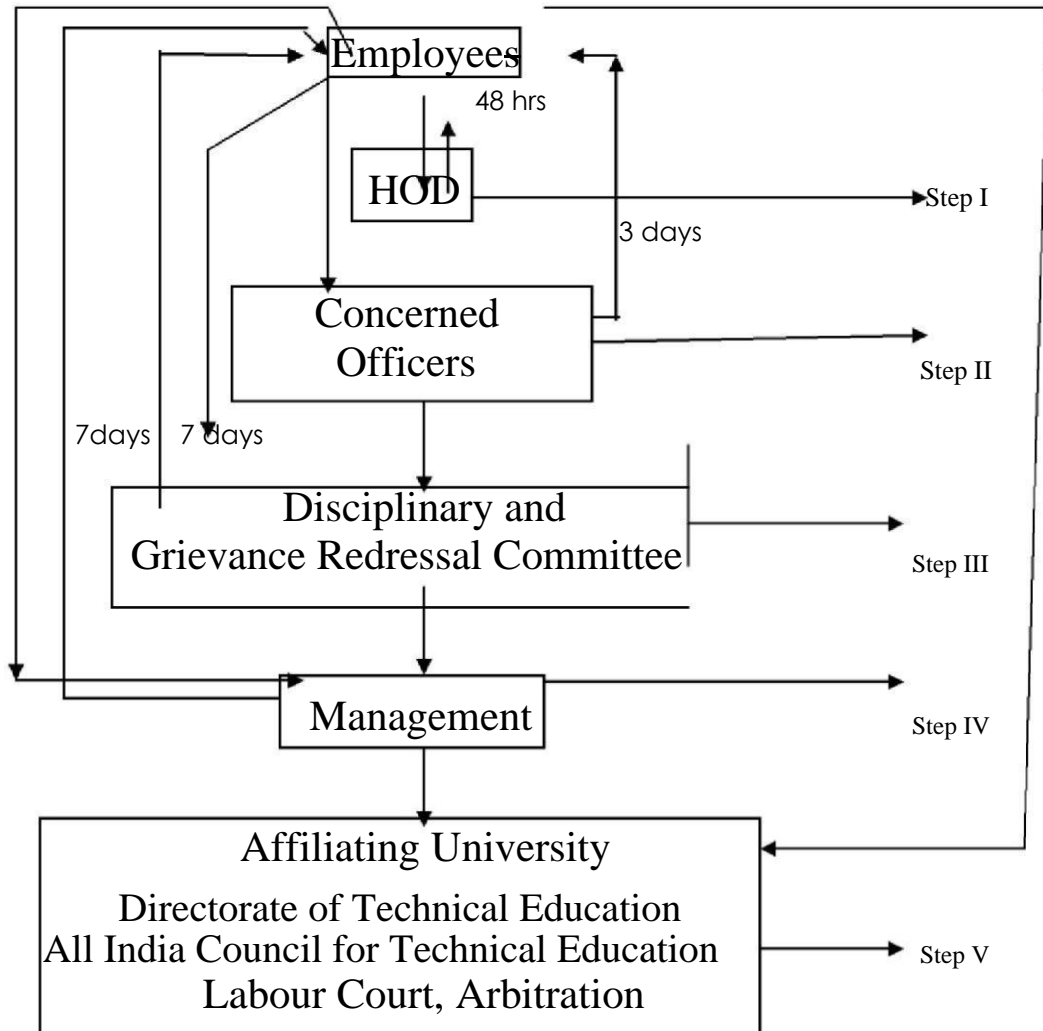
Employees

48 hrs

HOD

Step I

3 days

Concerned Officers

Step II

7days

7 days

Disciplinary and Grievance Redressal Committee

Step III

Management

Step IV

Affiliating University

Directorate of Technical Education

All India Council for Technical Education

Labour Court, Arbitration

Step V